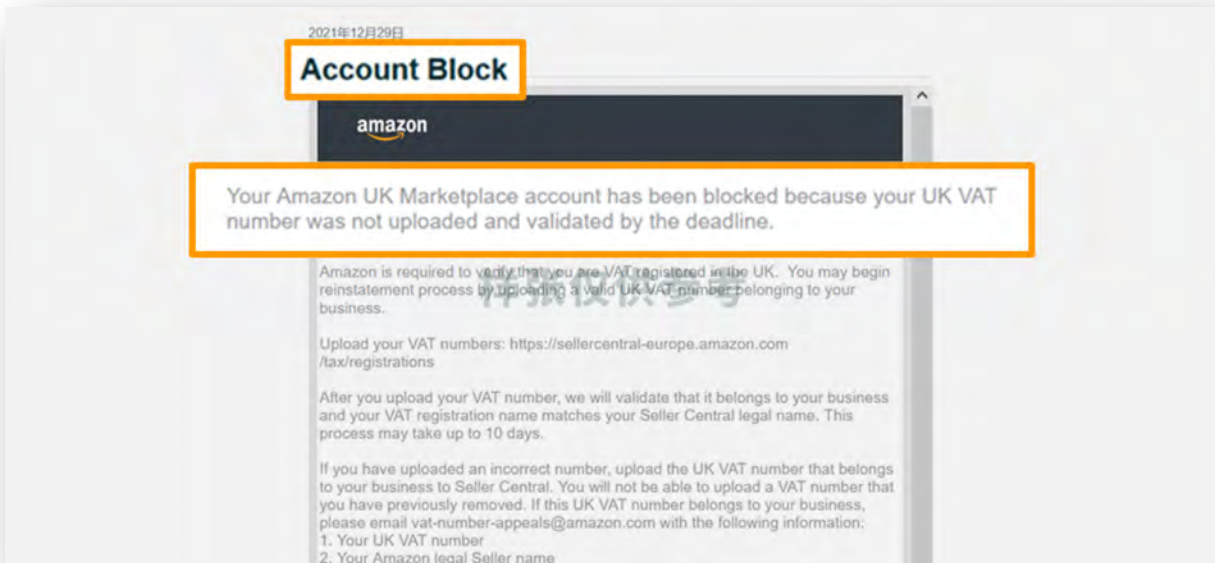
2021年12月29日

Account Block

amazon

Your Amazon UK Marketplace account has been blocked because your UK VAT number was not uploaded and validated by the deadline.

Amazon is required to verify that you are VAT registered in the UK. You may begin reinstatement process by uploading a valid UK VAT number belonging to your business.

作 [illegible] 参考

Upload your VAT numbers: https://sellercentral-europe.amazon.com /tax/registrations

After you upload your VAT number, we will validate that it belongs to your business and your VAT registration name matches your Seller Central legal name. This process may take up to 10 days.

If you have uploaded an incorrect number, upload the UK VAT number that belongs to your business to Seller Central. You will not be able to upload a VAT number that you have previously removed. If this UK VAT number belongs to your business, please email vat-number-appeals@amazon.com with the following information:
1. Your UK VAT number
2. Your Amazon legal Seller name